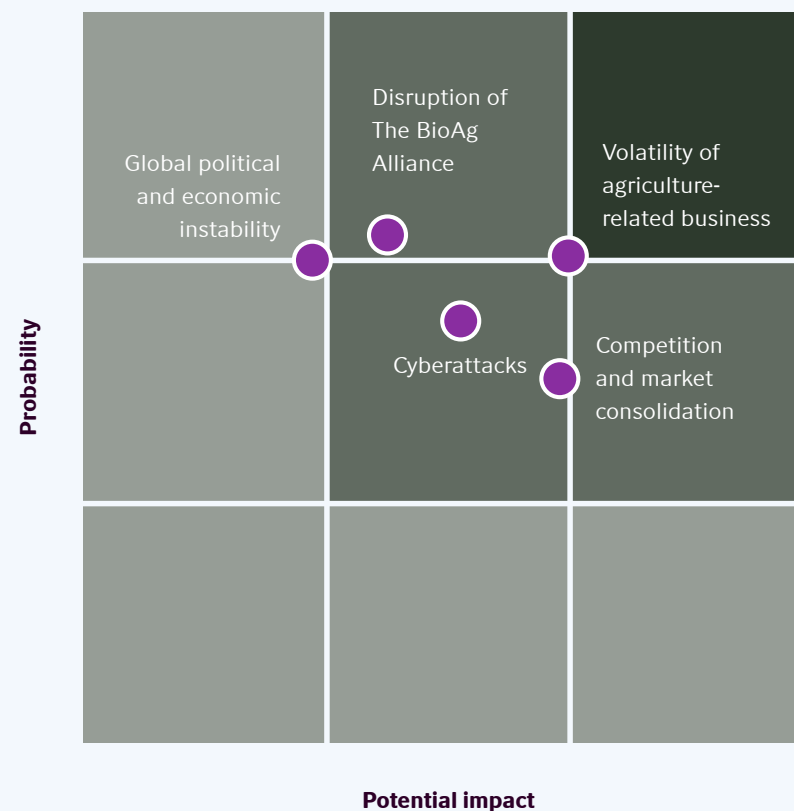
Global political and economic instability

Disruption of The BioAg Alliance

Volatility of agriculture-related business

Cyberattacks

Competition and market consolidation

Probability

Potential impact